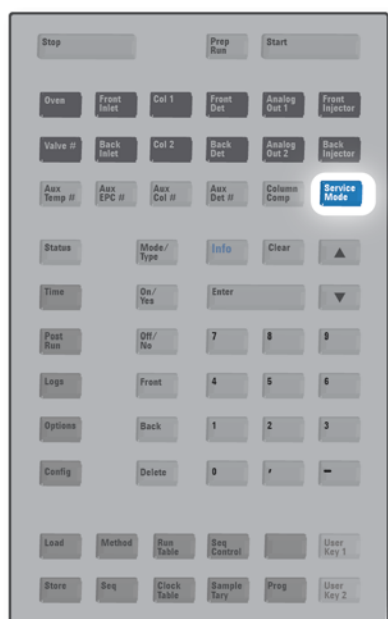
Stop

Prep Run

Start

Oven

Front Inlet

Col 1

Front Det

Analog Out 1

Front Injector

Valve #

Back Inlet

Col 2

Back Det

Analog Out 2

Back Injector

Aux Temp #

Aux EPC #

Aux Col #

Aux Det #

Column Comp

Service Mode

Status

Mode/ Type

Info

Clear

▲

Time

On/ Yes

Enter

▼

Post Run

Off/ No

7

8

9

Logs

Front

4

5

6

Options

Back

1

2

3

Config

Delete

0

,

–

Load

Method

Run Table

Seq Control

User Key 1

Store

Seq

Clock Table

Sample Tary

Prog

User Key 2